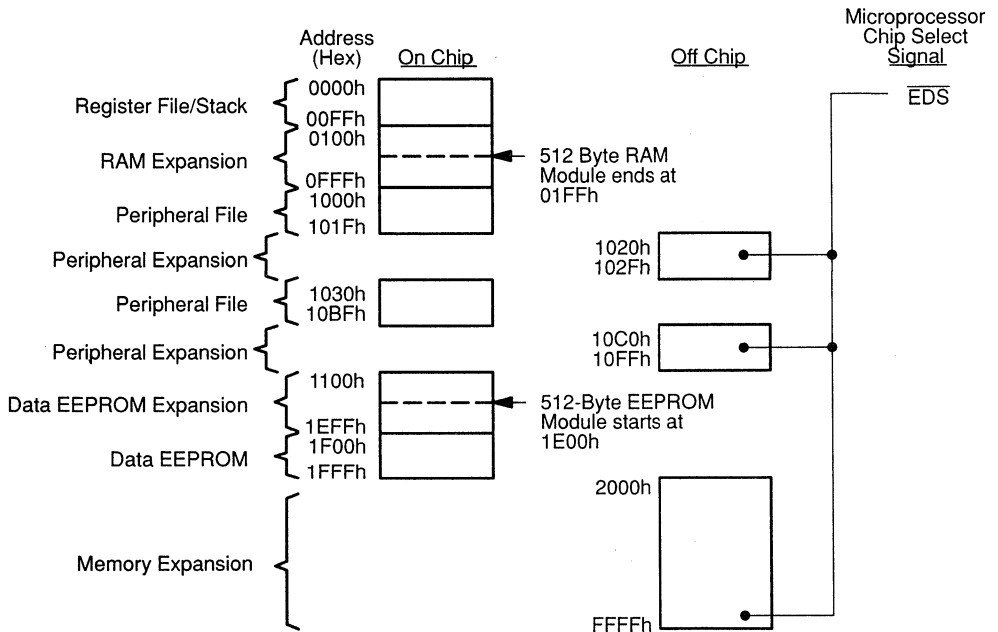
Address (Hex)

On Chip

Off Chip

Microprocessor Chip Select Signal

$\overline{EDS}$

Register File/Stack

0000h

00FFh

0100h

RAM Expansion

512 Byte RAM Module ends at 01FFh

0FFFh

1000h

Peripheral File

101Fh

Peripheral Expansion

1020h

102Fh

Peripheral File

1030h

10BFh

Peripheral Expansion

10C0h

10FFh

1100h

Data EEPROM Expansion

512-Byte EEPROM Module starts at 1E00h

1EFFh

1F00h

Data EEPROM

1FFFh

2000h

Memory Expansion

FFFFh